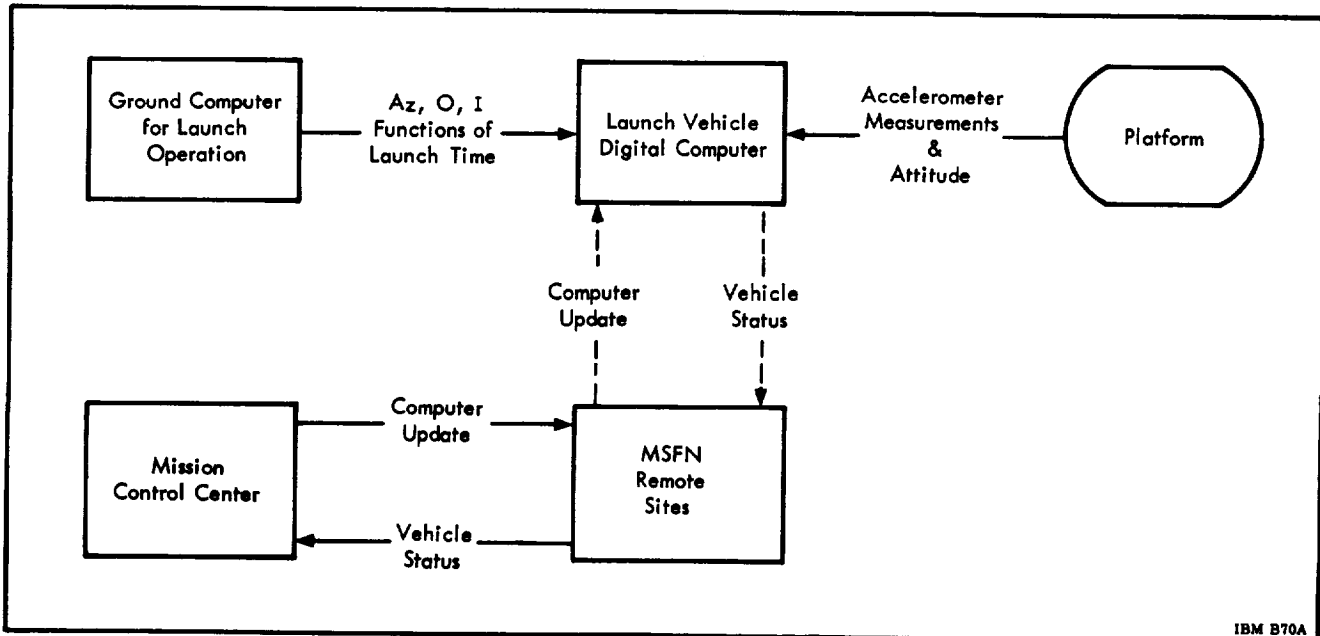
Ground Computer for Launch Operation

Az, O, I Functions of Launch Time

Launch Vehicle Digital Computer

Accelerometer Measurements & Attitude

Platform

Computer Update

Vehicle Status

Computer Update

Mission Control Center

MSFN Remote Sites

Vehicle Status

IBM B70A